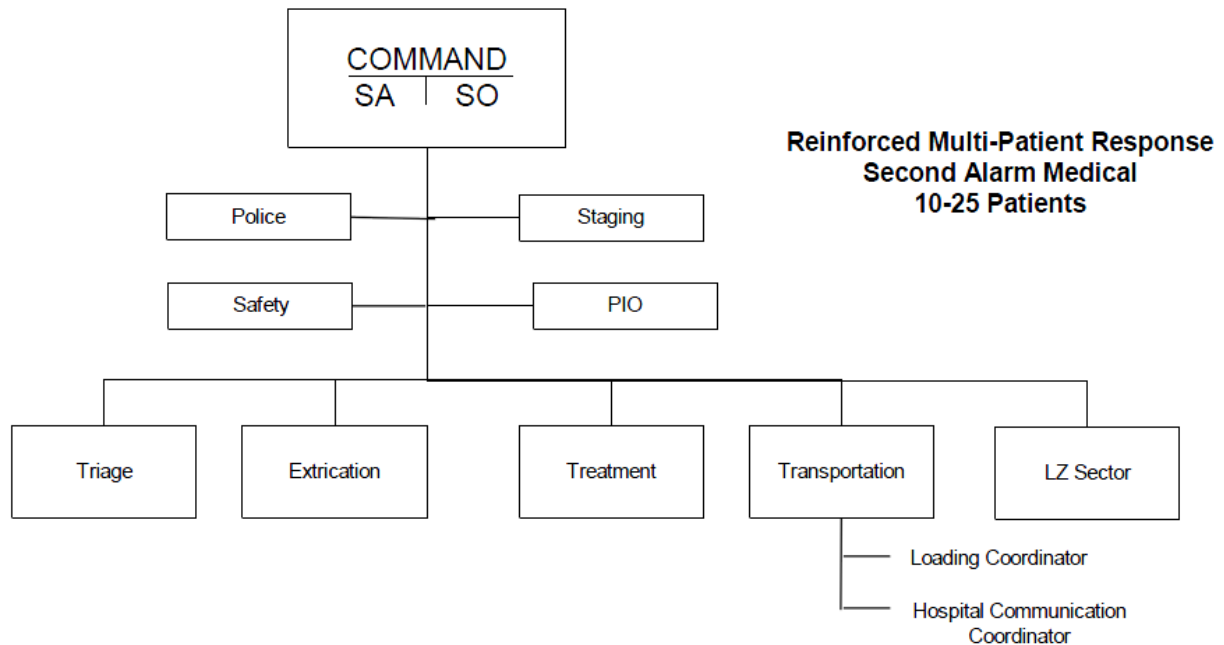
COMMAND
SA | SO

Reinforced Multi-Patient Response
Second Alarm Medical
10-25 Patients

Police

Staging

Safety

PIO

Triage

Extrication

Treatment

Transportation

LZ Sector

Loading Coordinator

Hospital Communication Coordinator